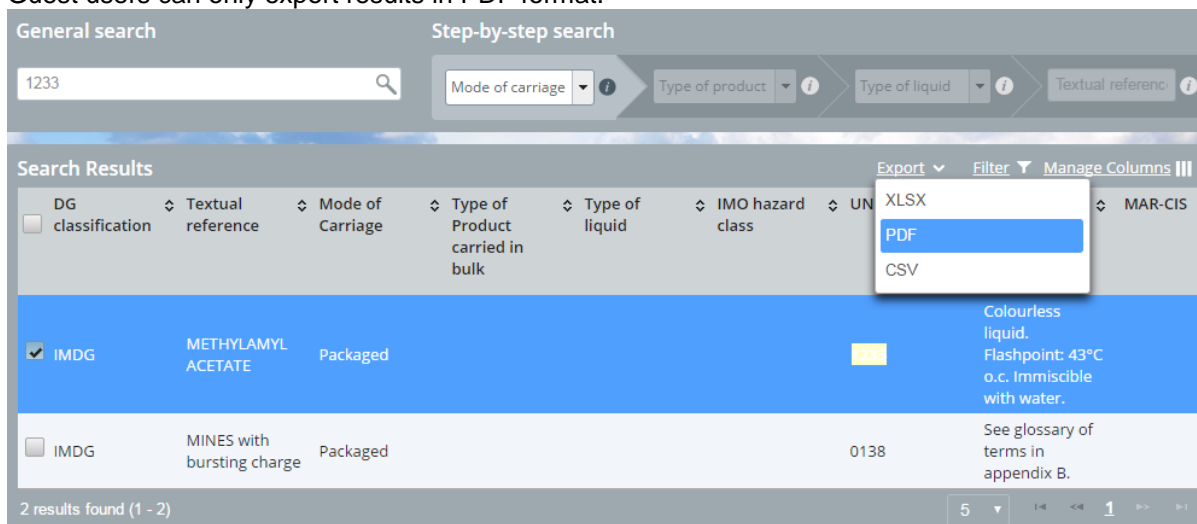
Guest users can only export results in PDF format.

General search

1233

Step-by-step search

Mode of carriage
Type of product
Type of liquid
Textual referenc

Search Results

Export
Filter
Manage Columns

XLSX
PDF
CSV

| DG classification | Textual reference | Mode of Carriage | Type of Product carried in bulk | Type of liquid | IMO hazard class | UN | | MAR-CIS |
|---|---|---|---|---|---|---|---|---|
| IMDG | METHYLAMYL ACETATE | Packaged | | | | 1233 | Colourless liquid. Flashpoint: 43°C o.c. Immiscible with water. | |
| IMDG | MINES with bursting charge | Packaged | | | | 0138 | See glossary of terms in appendix B. | |

2 results found (1 - 2)

5

1